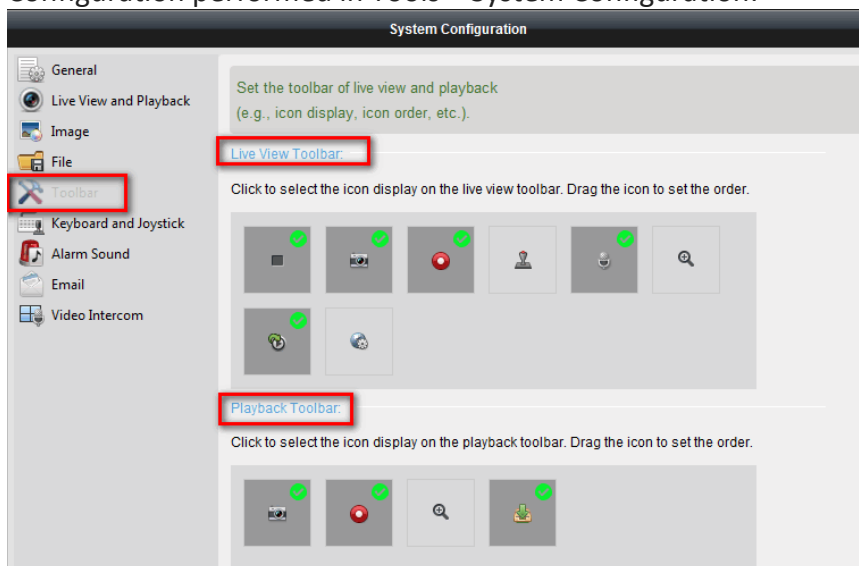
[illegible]

System Configuration

General
Live View and Playback
Image
File
Toolbar
Keyboard and Joystick
Alarm Sound
Email
Video Intercom

Set the toolbar of live view and playback (e.g., icon display, icon order, etc.).

Live View Toolbar:

Click to select the icon display on the live view toolbar. Drag the icon to set the order.

Playback Toolbar:

Click to select the icon display on the playback toolbar. Drag the icon to set the order.